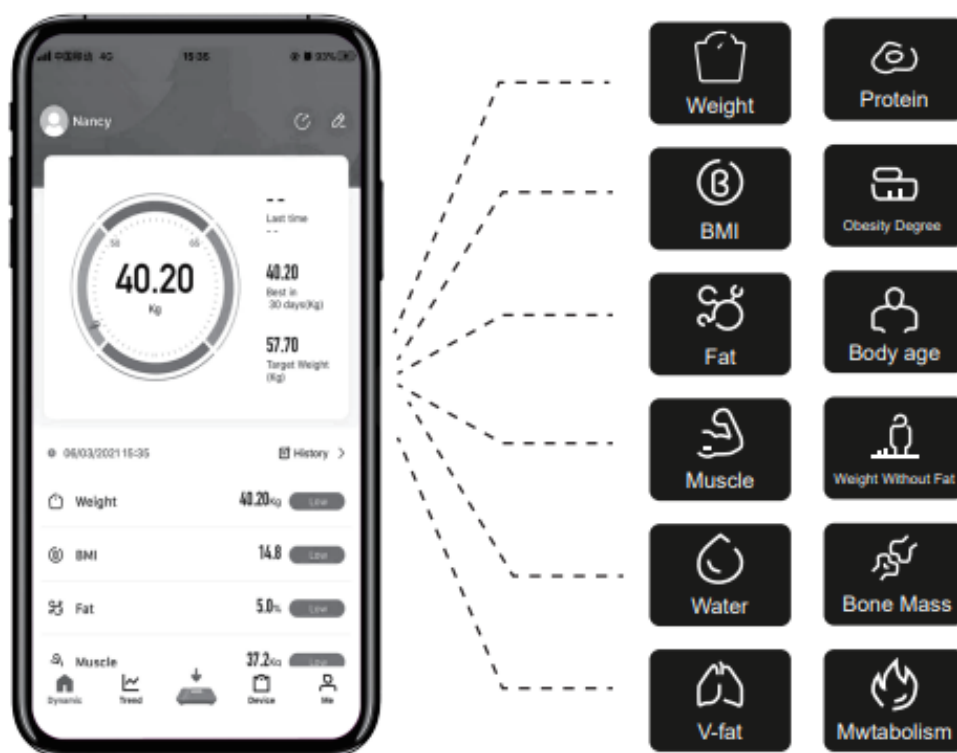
中国移动 4G 15:35 93%

Nancy

40.20
Kg

--
Last time
--

40.20
Best in 30 days(Kg)

57.70
Target Weight (Kg)

06/03/2021 15:35

History >

Weight 40.20Kg Low

BMI 14.8 Low

Fat 5.0% Low

Muscle 37.2Kg Low

Dynamic Trend Device Me

Weight
Protein
BMI
Obesity Degree
Fat
Body age
Muscle
Weight Without Fat
Water
Bone Mass
V-fat
Mwtabolism